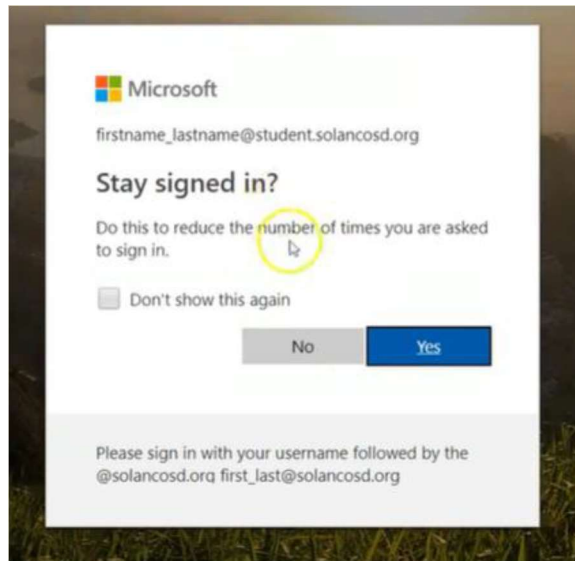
Microsoft

firstname_lastname@student.solancosd.org

Stay signed in?

Do this to reduce the number of times you are asked to sign in.

Don't show this again

No

Yes

Please sign in with your username followed by the @solancosd.org first_last@solancosd.org